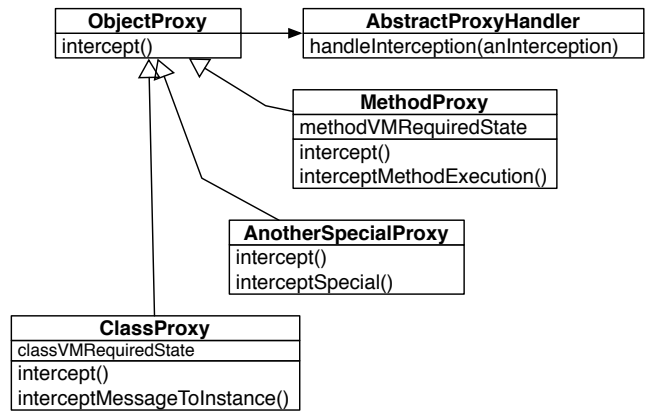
ObjectProxy
intercept()

AbstractProxyHandler
handleInterception(anInterception)

MethodProxy
methodVMRequiredState
intercept()
interceptMethodExecution()

AnotherSpecialProxy
intercept()
interceptSpecial()

ClassProxy
classVMRequiredState
intercept()
interceptMessageToInstance()